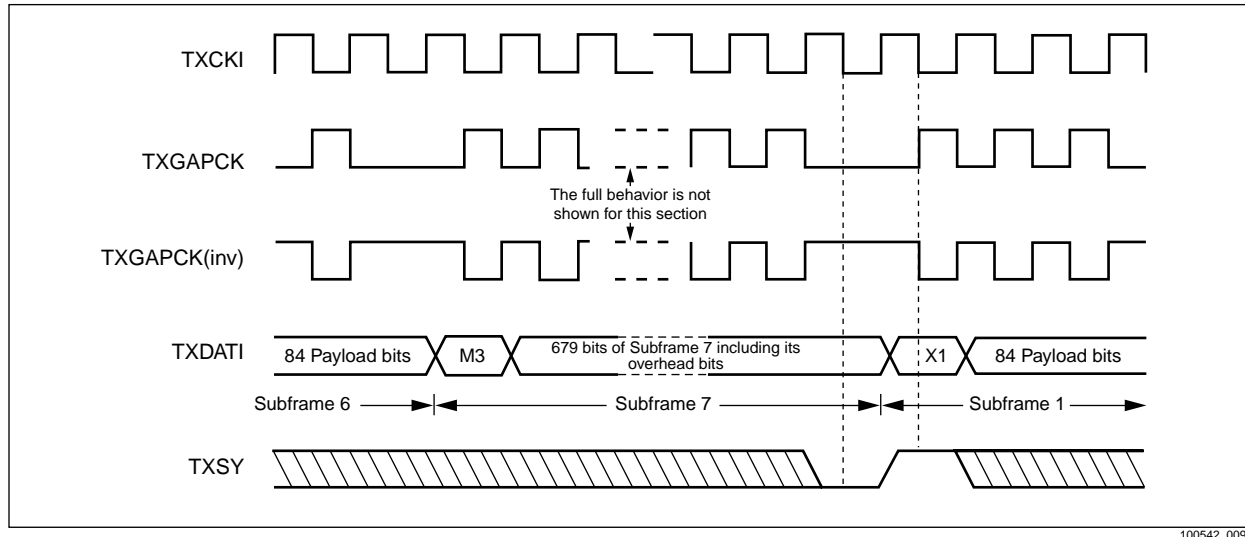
TXCKI

TXGAPCK

The full behavior is not shown for this section

TXGAPCK(inv)

TXDATI

84 Payload bits

M3

679 bits of Subframe 7 including its overhead bits

X1

84 Payload bits

Subframe 6

Subframe 7

Subframe 1

TXSY

100542_009